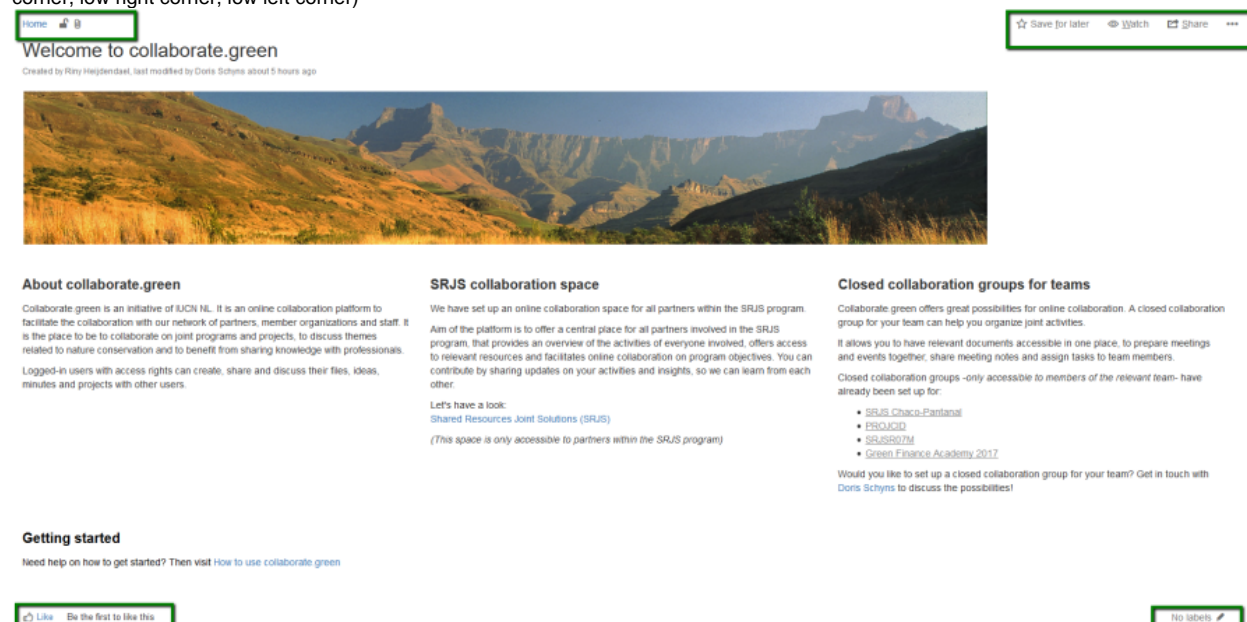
corner, low right corner, low left corner)

Home

Save for later Watch Share •••

Welcome to collaborate.green

Created by Riny Heijdendael, last modified by Doris Schyns about 5 hours ago

About collaborate.green

Collaborate.green is an initiative of IUCN NL. It is an online collaboration platform to facilitate the collaboration with our network of partners, member organizations and staff. It is the place to be to collaborate on joint programs and projects, to discuss themes related to nature conservation and to benefit from sharing knowledge with professionals.

Logged-in users with access rights can create, share and discuss their files, ideas, minutes and projects with other users.

SRJS collaboration space

We have set up an online collaboration space for all partners within the SRJS program.

Aim of the platform is to offer a central place for all partners involved in the SRJS program, that provides an overview of the activities of everyone involved, offers access to relevant resources and facilitates online collaboration on program objectives. You can contribute by sharing updates on your activities and insights, so we can learn from each other.

Let's have a look:
Shared Resources Joint Solutions (SRJS)

(This space is only accessible to partners within the SRJS program)

Closed collaboration groups for teams

Collaborate.green offers great possibilities for online collaboration. A closed collaboration group for your team can help you organize joint activities.

It allows you to have relevant documents accessible in one place, to prepare meetings and events together, share meeting notes and assign tasks to team members.

Closed collaboration groups -only accessible to members of the relevant team- have already been set up for:

- SRJS Chaco-Pantanal
- PROJCID
- SRJSR07M
- Green Finance Academy 2017

Would you like to set up a closed collaboration group for your team? Get in touch with Doris Schyns to discuss the possibilities!

Getting started

Need help on how to get started? Then visit How to use collaborate.green

Like Be the first to like this

No labels